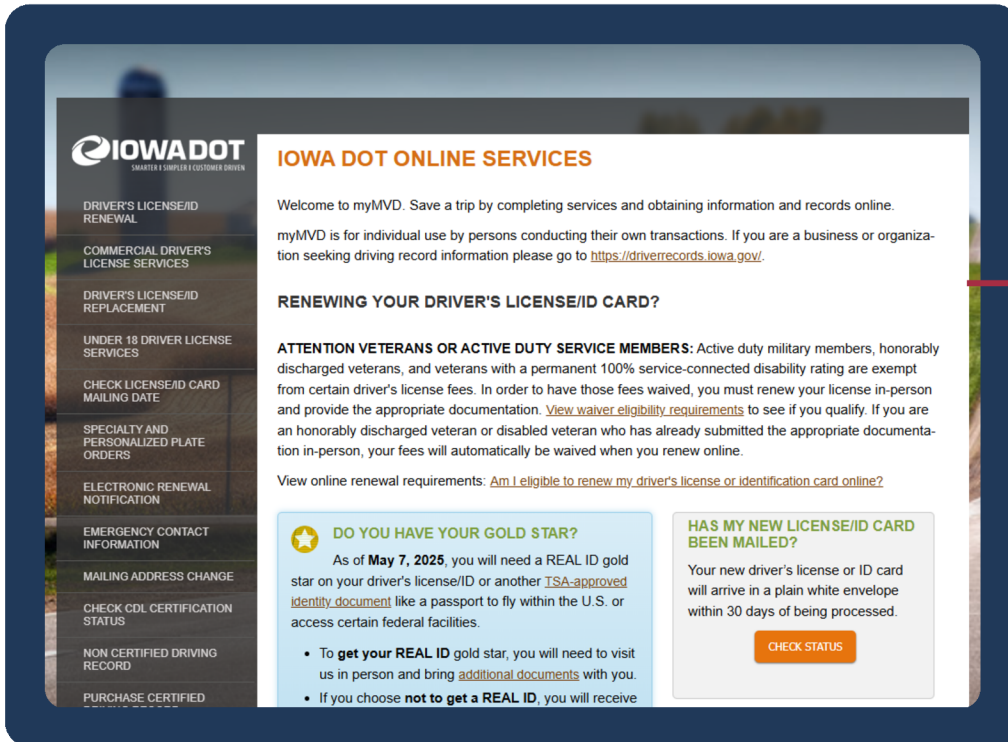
IOWA DOT
SMARTER | SIMPLER | CUSTOMER DRIVEN

DRIVER'S LICENSE/ID RENEWAL
COMMERCIAL DRIVER'S LICENSE SERVICES
DRIVER'S LICENSE/ID REPLACEMENT
UNDER 18 DRIVER LICENSE SERVICES
CHECK LICENSE/ID CARD MAILING DATE
SPECIALTY AND PERSONALIZED PLATE ORDERS
ELECTRONIC RENEWAL NOTIFICATION
EMERGENCY CONTACT INFORMATION
MAILING ADDRESS CHANGE
CHECK CDL CERTIFICATION STATUS
NON CERTIFIED DRIVING RECORD
PURCHASE CERTIFIED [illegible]

IOWA DOT ONLINE SERVICES

Welcome to myMVD. Save a trip by completing services and obtaining information and records online.

myMVD is for individual use by persons conducting their own transactions. If you are a business or organization seeking driving record information please go to https://driverrecords.iowa.gov/.

RENEWING YOUR DRIVER'S LICENSE/ID CARD?

ATTENTION VETERANS OR ACTIVE DUTY SERVICE MEMBERS: Active duty military members, honorably discharged veterans, and veterans with a permanent 100% service-connected disability rating are exempt from certain driver's license fees. In order to have those fees waived, you must renew your license in-person and provide the appropriate documentation. View waiver eligibility requirements to see if you qualify. If you are an honorably discharged veteran or disabled veteran who has already submitted the appropriate documentation in-person, your fees will automatically be waived when you renew online.

View online renewal requirements: Am I eligible to renew my driver's license or identification card online?

DO YOU HAVE YOUR GOLD STAR?

As of May 7, 2025, you will need a REAL ID gold star on your driver's license/ID or another TSA-approved identity document like a passport to fly within the U.S. or access certain federal facilities.

- To get your REAL ID gold star, you will need to visit us in person and bring additional documents with you.
- If you choose not to get a REAL ID, you will receive

HAS MY NEW LICENSE/ID CARD BEEN MAILED?

Your new driver's license or ID card will arrive in a plain white envelope within 30 days of being processed.

CHECK STATUS